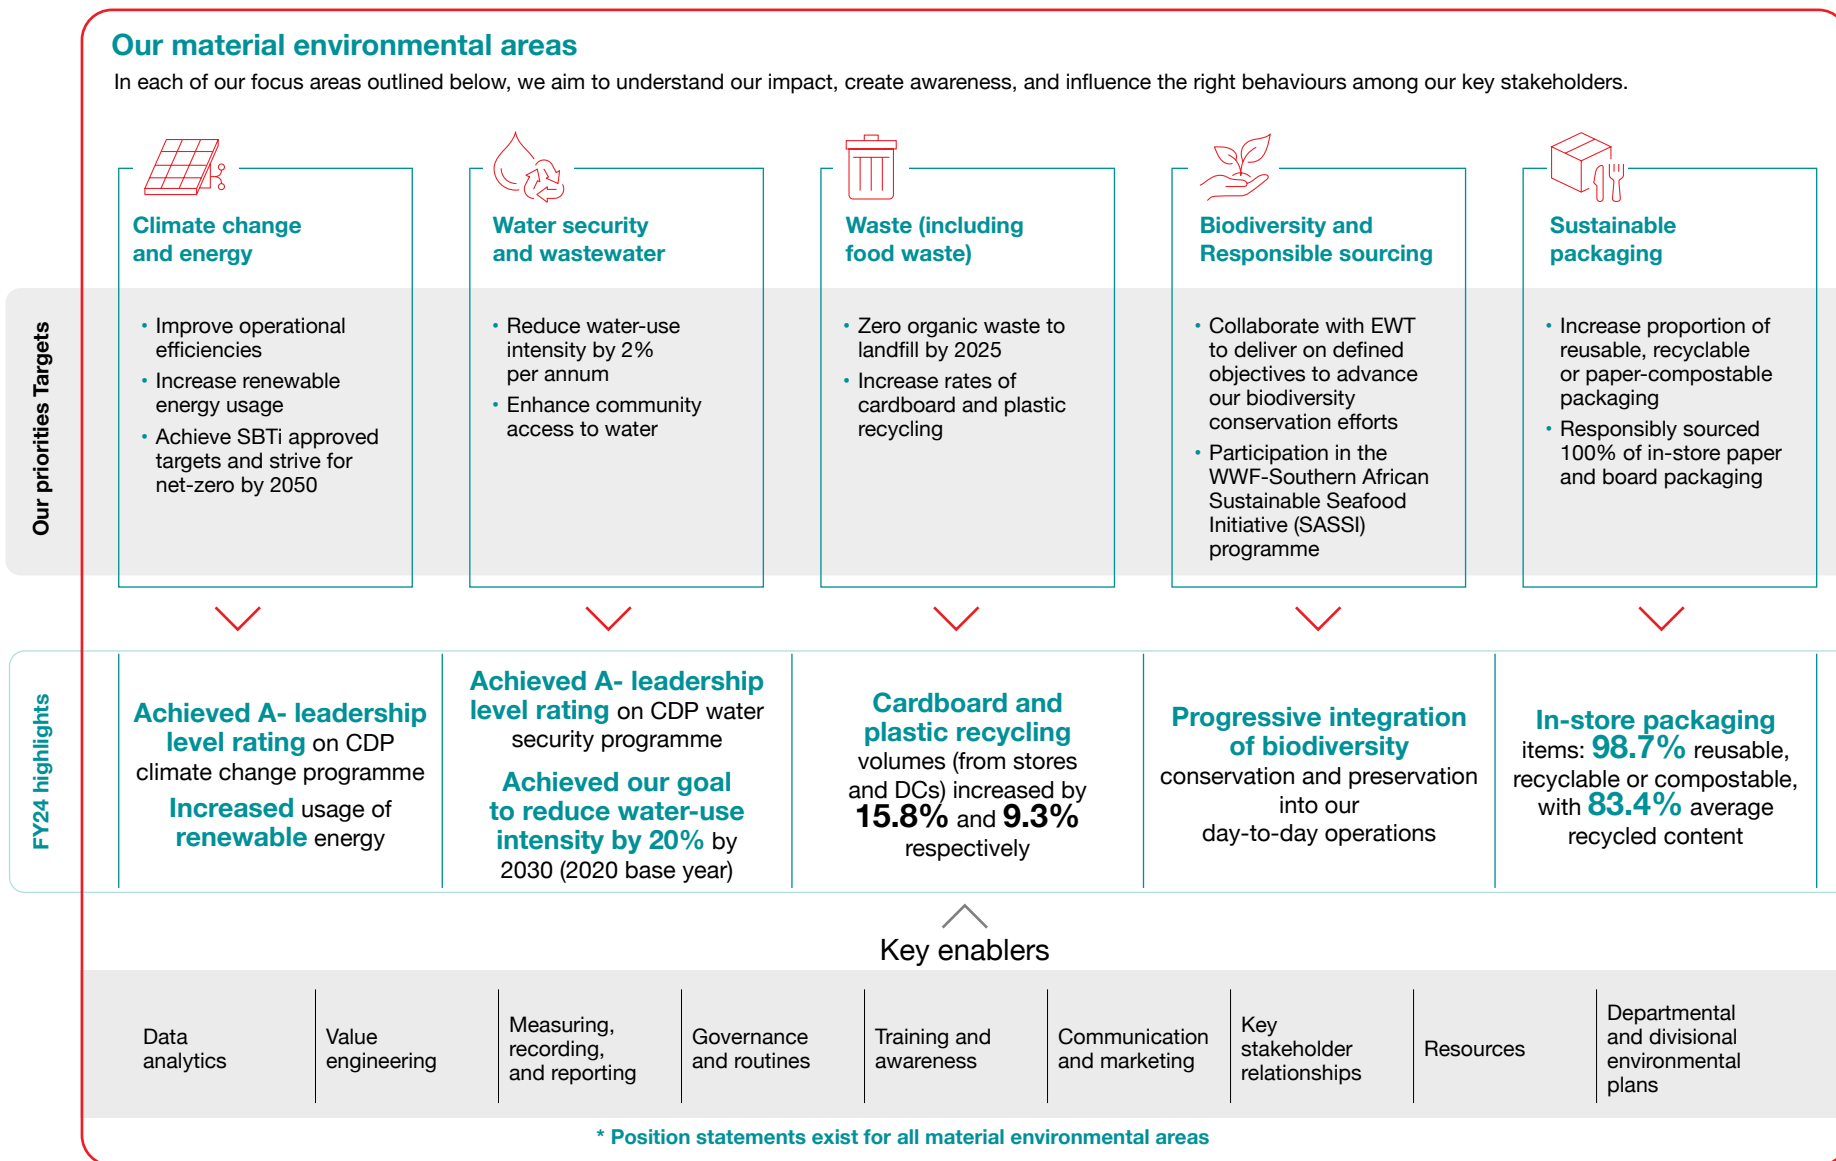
Our material environmental areas

In each of our focus areas outlined below, we aim to understand our impact, create awareness, and influence the right behaviours among our key stakeholders.

Our priorities Targets

Climate change and energy

- Improve operational efficiencies
- Increase renewable energy usage
- Achieve SBTi approved targets and strive for net-zero by 2050

Water security and wastewater

- Reduce water-use intensity by 2% per annum
- Enhance community access to water

Waste (including food waste)

- Zero organic waste to landfill by 2025
- Increase rates of cardboard and plastic recycling

Biodiversity and Responsible sourcing

- Collaborate with EWT to deliver on defined objectives to advance our biodiversity conservation efforts
- Participation in the WWF-Southern African Sustainable Seafood Initiative (SASSI) programme

Sustainable packaging

- Increase proportion of reusable, recyclable or paper-compostable packaging
- Responsibly sourced 100% of in-store paper and board packaging

FY24 highlights

Achieved A- leadership level rating on CDP climate change programme
Increased usage of renewable energy

Achieved A- leadership level rating on CDP water security programme
Achieved our goal to reduce water-use intensity by 20% by 2030 (2020 base year)

Cardboard and plastic recycling volumes (from stores and DCs) increased by 15.8% and 9.3% respectively

Progressive integration of biodiversity conservation and preservation into our day-to-day operations

In-store packaging items: 98.7% reusable, recyclable or compostable, with 83.4% average recycled content

Key enablers

| Data analytics | Value engineering | Measuring, recording, and reporting | Governance and routines | Training and awareness | Communication and marketing | Key stakeholder relationships | Resources | Departmental and divisional environmental plans |
|---|---|---|---|---|---|---|---|---|

* Position statements exist for all material environmental areas